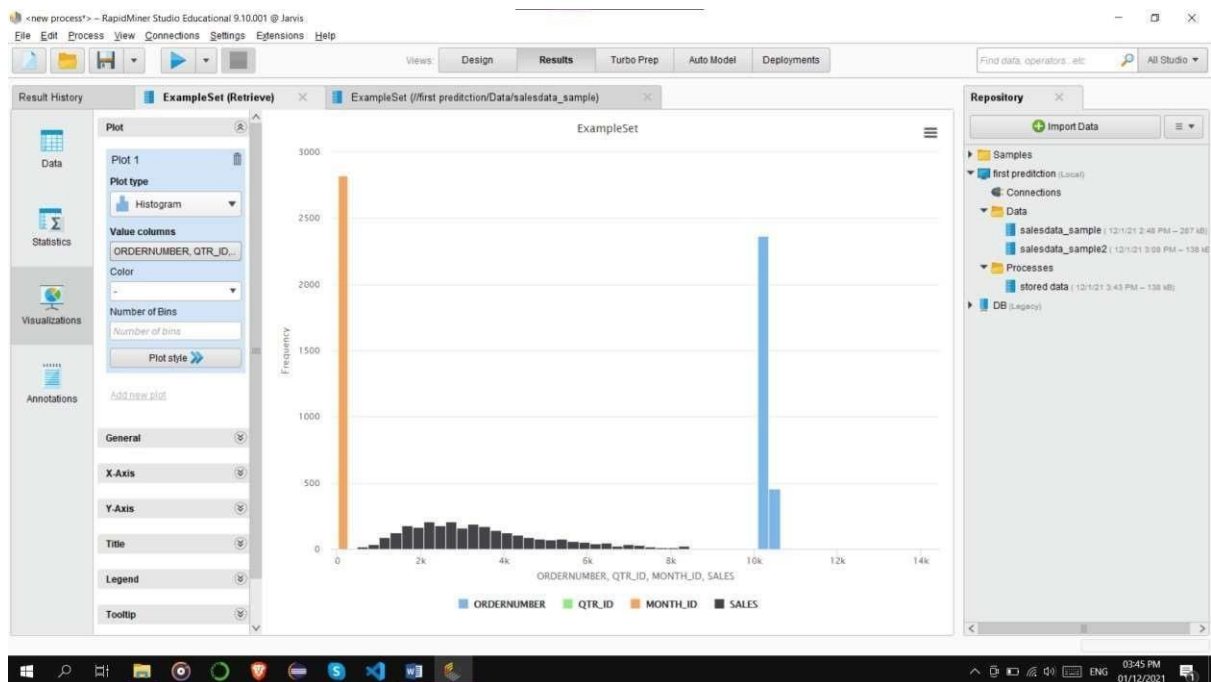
<new process*> – RapidMiner Studio Educational 9.10.001 @ Jarvis
File Edit Process View Connections Settings Extensions Help

Views: Design Results Turbo Prep Auto Model Deployments

Find data, operators...etc All Studio

Result History
ExampleSet (Retrieve)
ExampleSet (//first preditction/Data/salesdata_sample)

Data
Statistics
Visualizations
Annotations

Plot
Plot 1
Plot type
Histogram
Value columns
ORDERNUMBER, QTR_ID,...
Color
-
Number of Bins
Number of bins
Plot style
Add new plot
General
X-Axis
Y-Axis
Title
Legend
Tooltip

ExampleSet

3000
2500
2000
1500
1000
500
0
Frequency
0 2k 4k 6k 8k 10k 12k 14k
ORDERNUMBER, QTR_ID, MONTH_ID, SALES

ORDERNUMBER QTR_ID MONTH_ID SALES

Repository
Import Data
Samples
first preditction (Local)
Connections
Data
salesdata_sample (12/1/21 2:48 PM – 287 kB)
salesdata_sample2 (12/1/21 3:09 PM – 138 kB)
Processes
stored data (12/1/21 3:43 PM – 138 kB)
DB (Legacy)

ENG 03:45 PM 01/12/2021